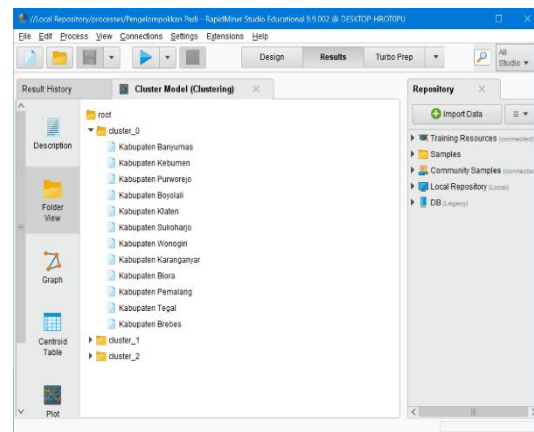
//Local Repository/processes/Pengelompokkan Padi – RapidMiner Studio Educational 9.9.002 @ DESKTOP-HROT0PU

File Edit Process View Connections Settings Extensions Help

Design Results Turbo Prep

All Studio

Result History

Cluster Model (Clustering)

Description

Folder View

Graph

Centroid Table

Plot

root
cluster_0
Kabupaten Banyumas
Kabupaten Kebumen
Kabupaten Purworejo
Kabupaten Boyolali
Kabupaten Klaten
Kabupaten Sukoharjo
Kabupaten Wonogiri
Kabupaten Karanganyar
Kabupaten Blora
Kabupaten Pemalang
Kabupaten Tegal
Kabupaten Brebes
cluster_1
cluster_2

Repository

Import Data

Training Resources (connected)
Samples
Community Samples (connected)
Local Repository (Local)
DB (Legacy)